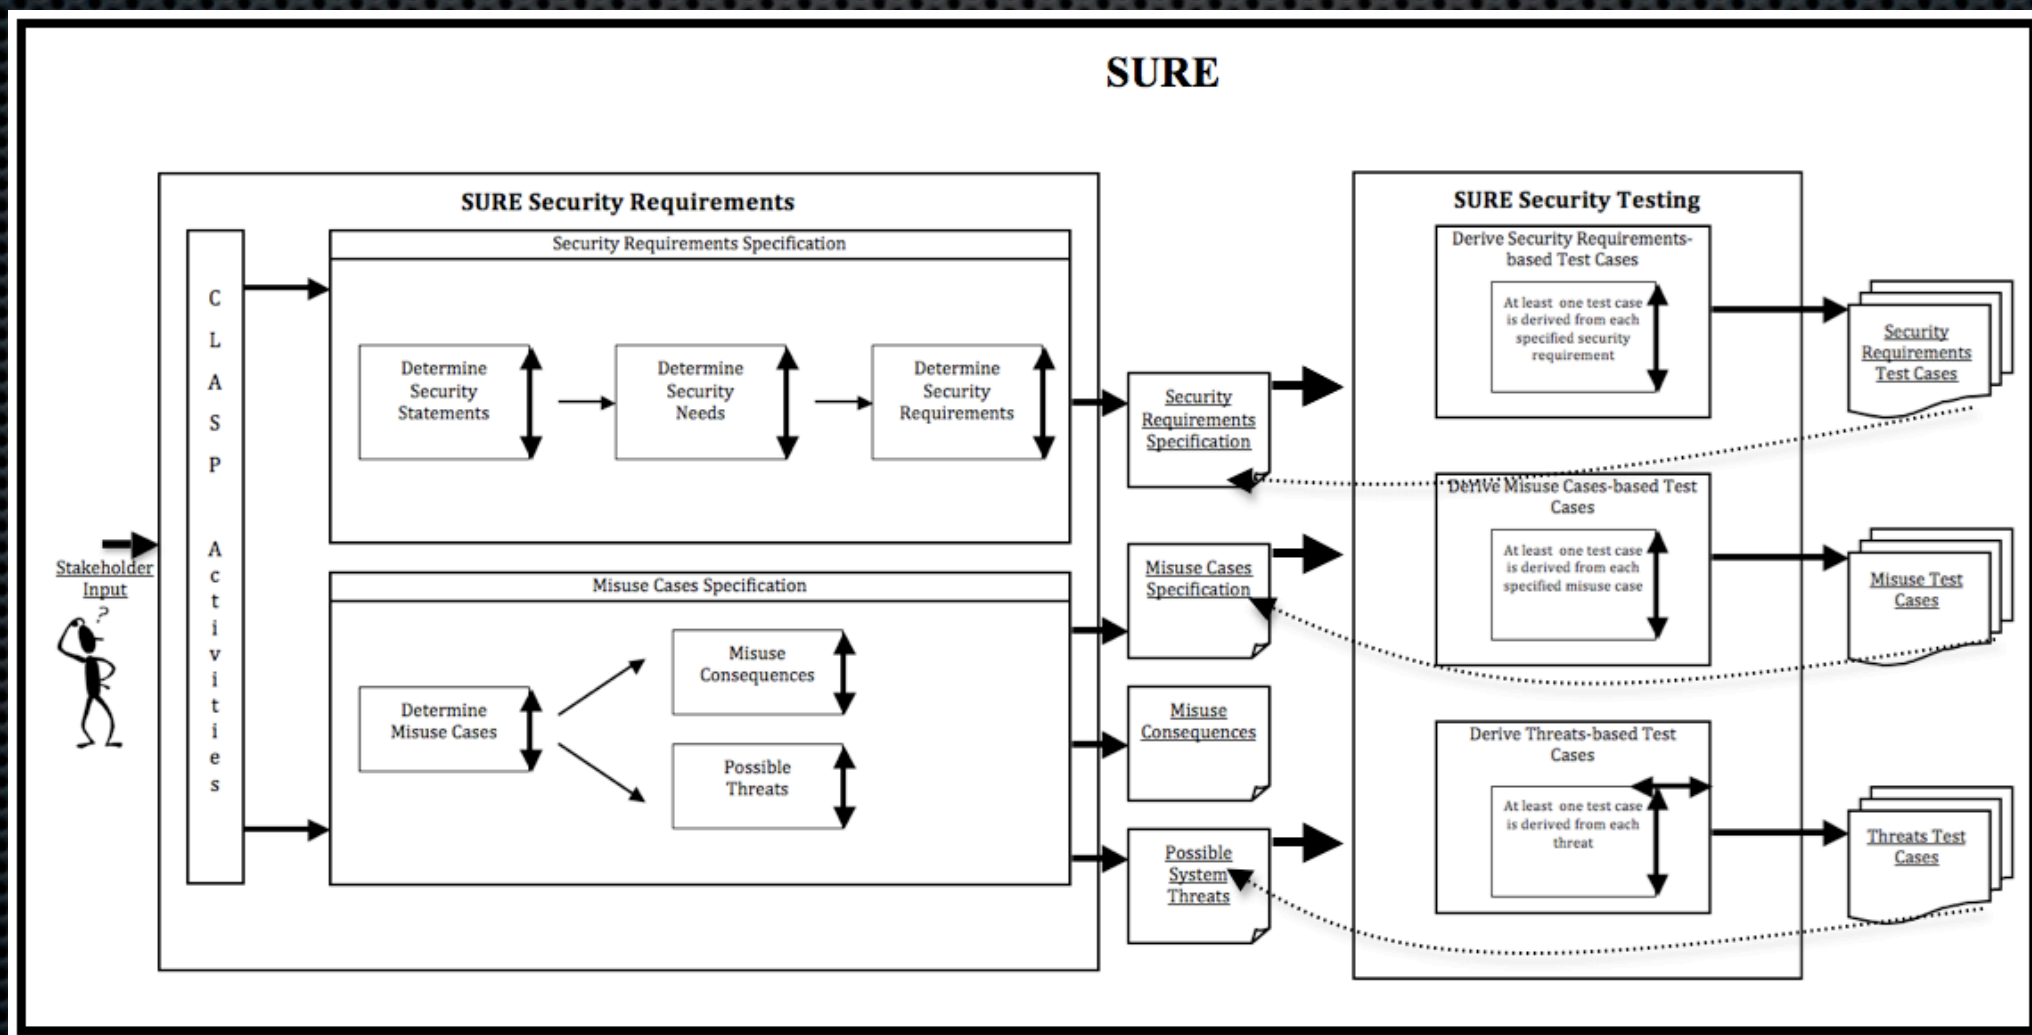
SURE

SURE Security Requirements

CLASP Activities

Stakeholder Input

?

Security Requirements Specification

Determine Security Statements

Determine Security Needs

Determine Security Requirements

Misuse Cases Specification

Determine Misuse Cases

Misuse Consequences

Possible Threats

Security Requirements Specification

Misuse Cases Specification

Misuse Consequences

Possible System Threats

SURE Security Testing

Derive Security Requirements-based Test Cases

At least one test case is derived from each specified security requirement

Derive Misuse Cases-based Test Cases

At least one test case is derived from each specified misuse case

Derive Threats-based Test Cases

At least one test case is derived from each threat

Security Requirements Test Cases

Misuse Test Cases

Threats Test Cases